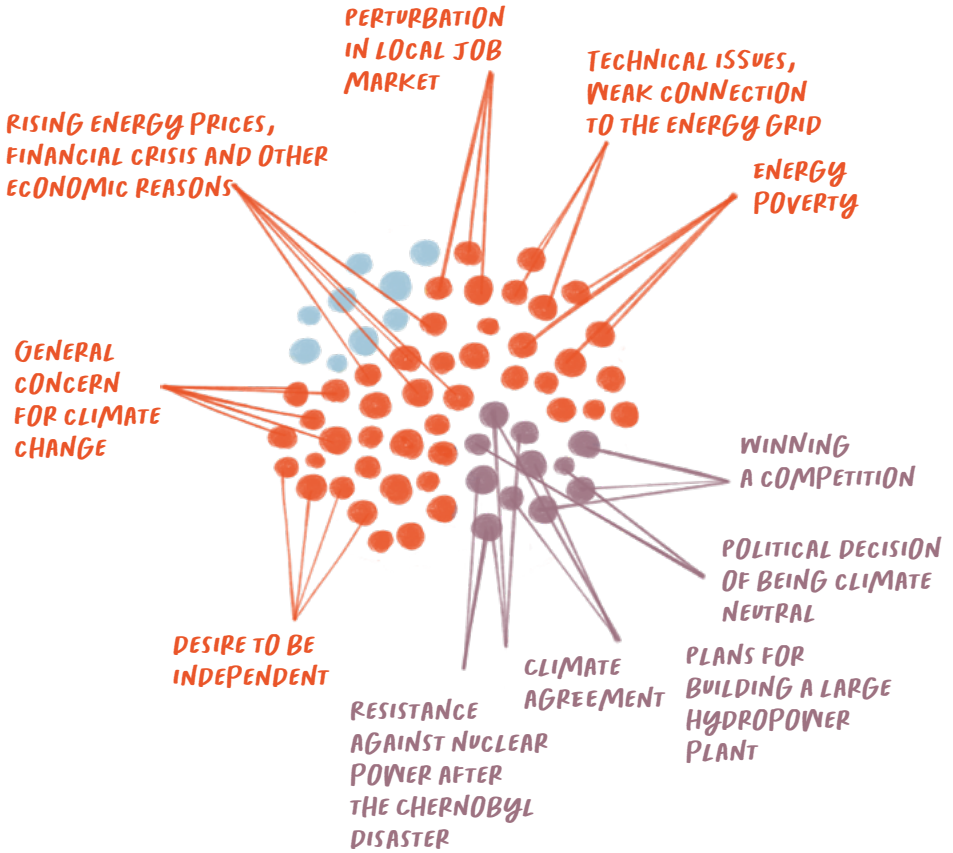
PERTURBATION IN LOCAL JOB MARKET

TECHNICAL ISSUES, WEAK CONNECTION TO THE ENERGY GRID

RISING ENERGY PRICES, FINANCIAL CRISIS AND OTHER ECONOMIC REASONS

ENERGY POVERTY

GENERAL CONCERN FOR CLIMATE CHANGE

WINNING A COMPETITION

POLITICAL DECISION OF BEING CLIMATE NEUTRAL

DESIRE TO BE INDEPENDENT

CLIMATE AGREEMENT

PLANS FOR BUILDING A LARGE HYDROPOWER PLANT

RESISTANCE AGAINST NUCLEAR POWER AFTER THE CHERNOBYL DISASTER